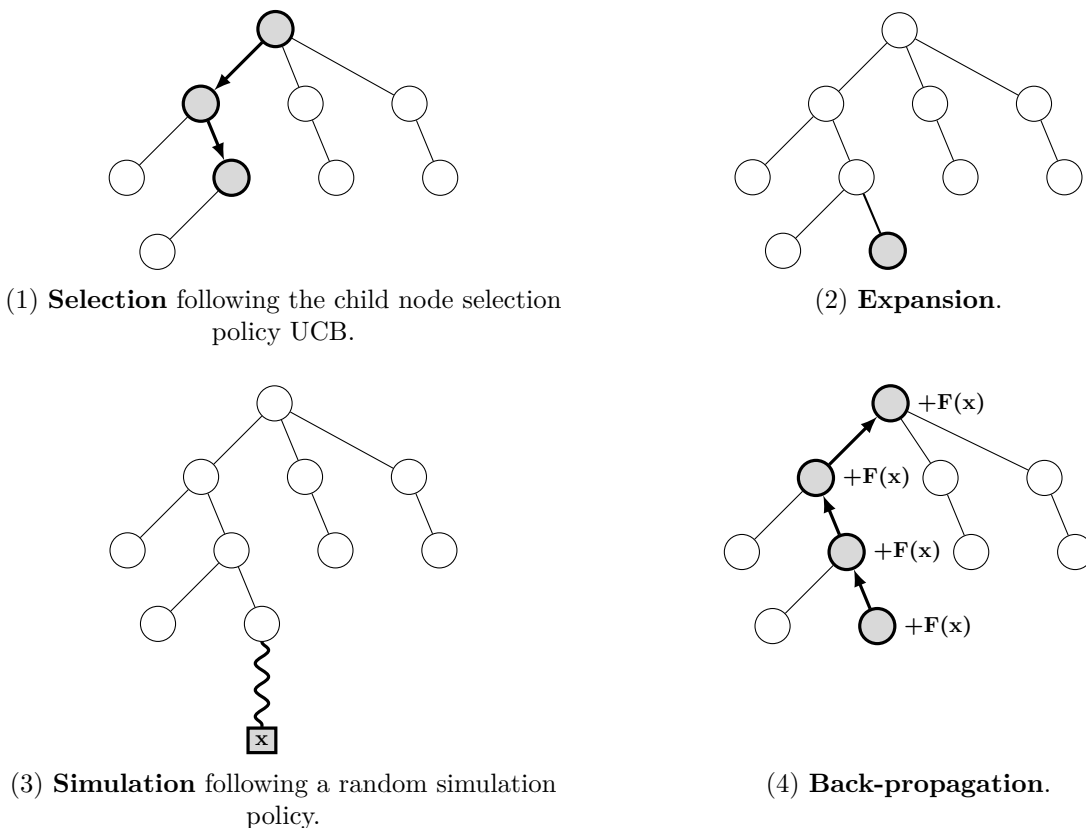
(1) **Selection** following the child node selection policy UCB.

(2) **Expansion**.

x

(3) **Simulation** following a random simulation policy.

+F(x)

+F(x)

+F(x)

+F(x)

(4) **Back-propagation**.